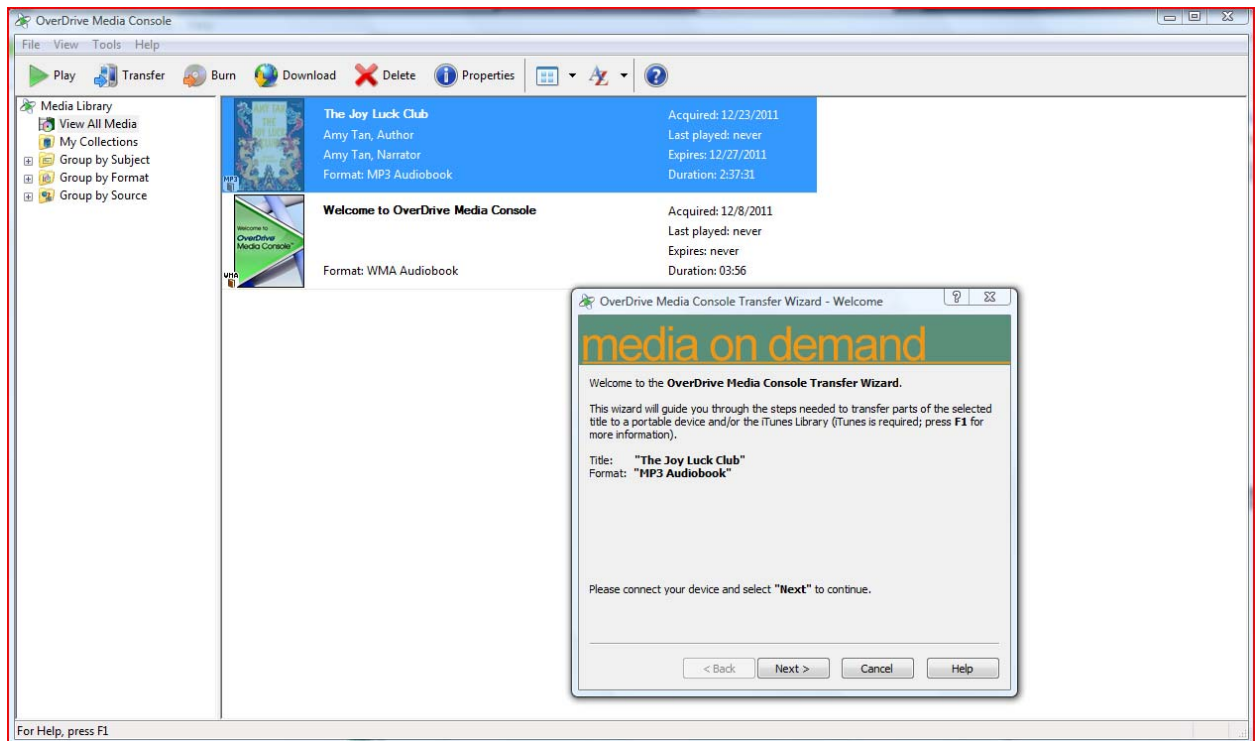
OverDrive Media Console

File View Tools Help

Play Transfer Burn Download Delete Properties

Media Library
View All Media
My Collections
Group by Subject
Group by Format
Group by Source

AMY TAN
THE JOY LUCK CLUB
MP3

The Joy Luck Club
Amy Tan, Author
Amy Tan, Narrator
Format: MP3 Audiobook

Acquired: 12/23/2011
Last played: never
Expires: 12/27/2011
Duration: 2:37:31

Welcome to
OverDrive
Media Console
WMA

Welcome to OverDrive Media Console
Format: WMA Audiobook

Acquired: 12/8/2011
Last played: never
Expires: never
Duration: 03:56

OverDrive Media Console Transfer Wizard - Welcome

media on demand

Welcome to the **OverDrive Media Console Transfer Wizard**.

This wizard will guide you through the steps needed to transfer parts of the selected title to a portable device and/or the iTunes Library (iTunes is required; press **F1** for more information).

Title: **"The Joy Luck Club"**
Format: **"MP3 Audiobook"**

Please connect your device and select **"Next"** to continue.

< Back Next > Cancel Help

For Help, press F1